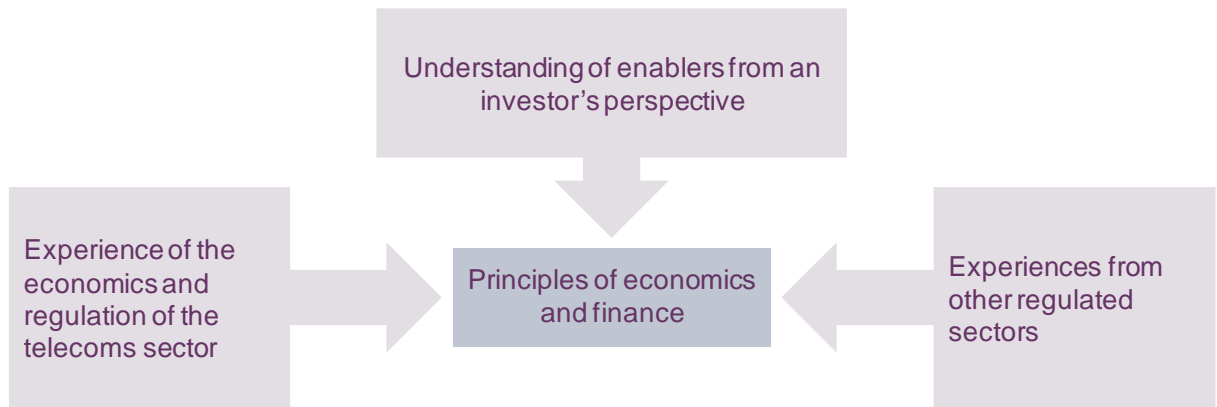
Understanding of enablers from an investor's perspective

Experience of the economics and regulation of the telecoms sector

Principles of economics and finance

Experiences from other regulated sectors